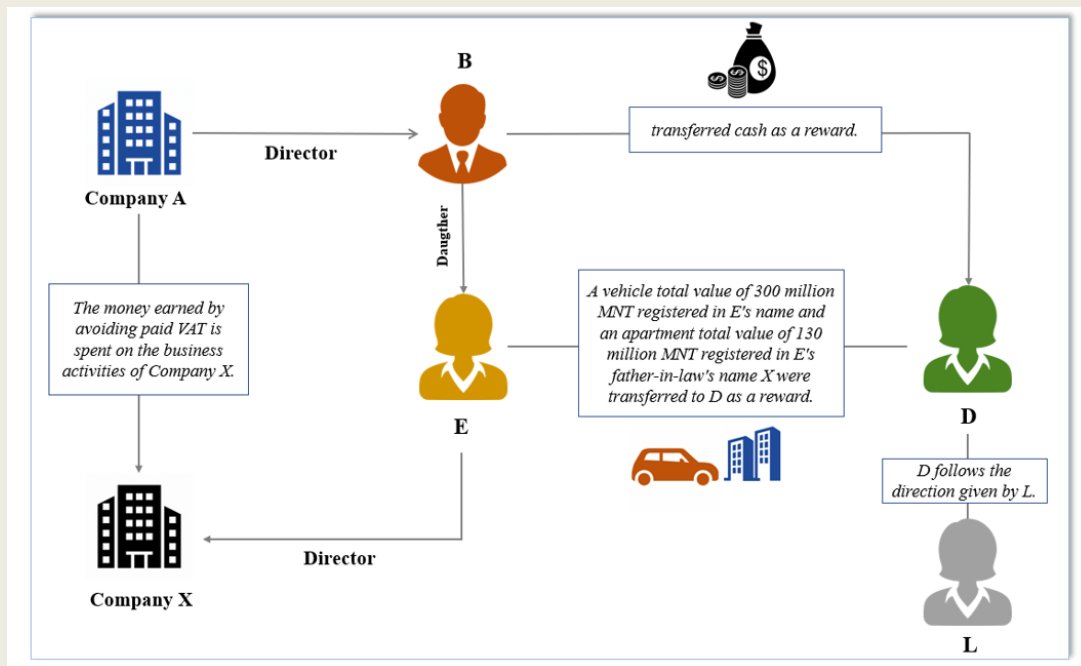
B

Company A

Director

transferred cash as a reward.

Daugther

The money earned by avoiding paid VAT is spent on the business activities of Company X.

A vehicle total value of 300 million MNT registered in E's name and an apartment total value of 130 million MNT registered in E's father-in-law's name X were transferred to D as a reward.

E

D

D follows the direction given by L.

Company X

Director

L